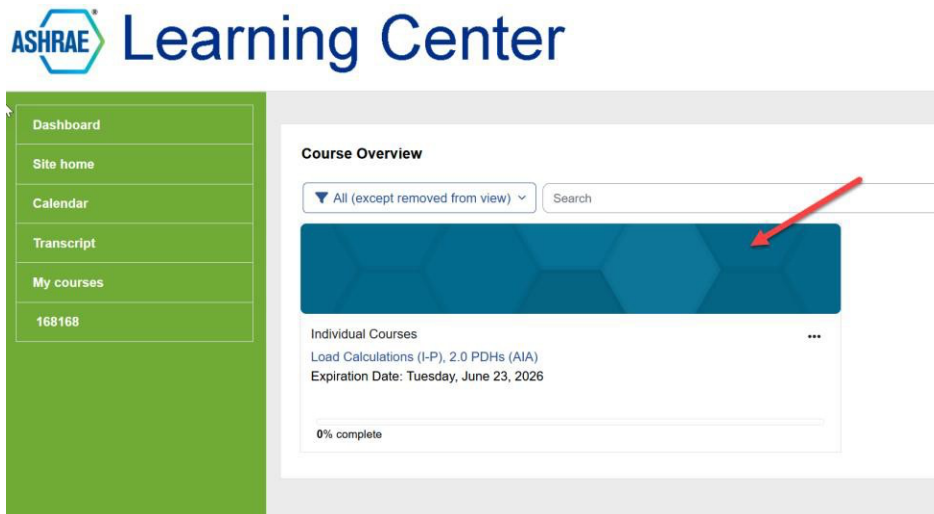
ASHRAE Learning Center

Dashboard
Site home
Calendar
Transcript
My courses
168168

Course Overview

All (except removed from view)

Search

Individual Courses

...

Load Calculations (I-P), 2.0 PDHs (AIA)

Expiration Date: Tuesday, June 23, 2026

0% complete